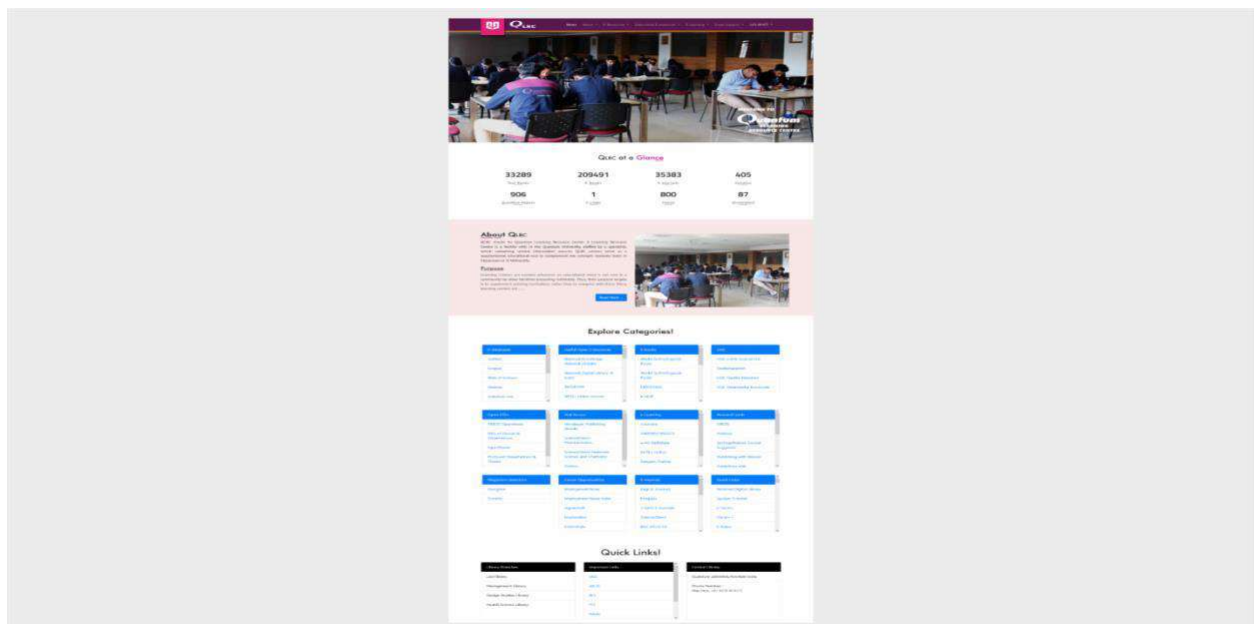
Qlrc

Welcome To
Quantum
University
Learning Resource Centre

Qlrc at a Glance

33289
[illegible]

209491
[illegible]

35383
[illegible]

405
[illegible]

906
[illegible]

1
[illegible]

800
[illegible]

87
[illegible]

About Qlrc

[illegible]

Purpose

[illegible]

Read More

Explore Categories!

Quick Links!